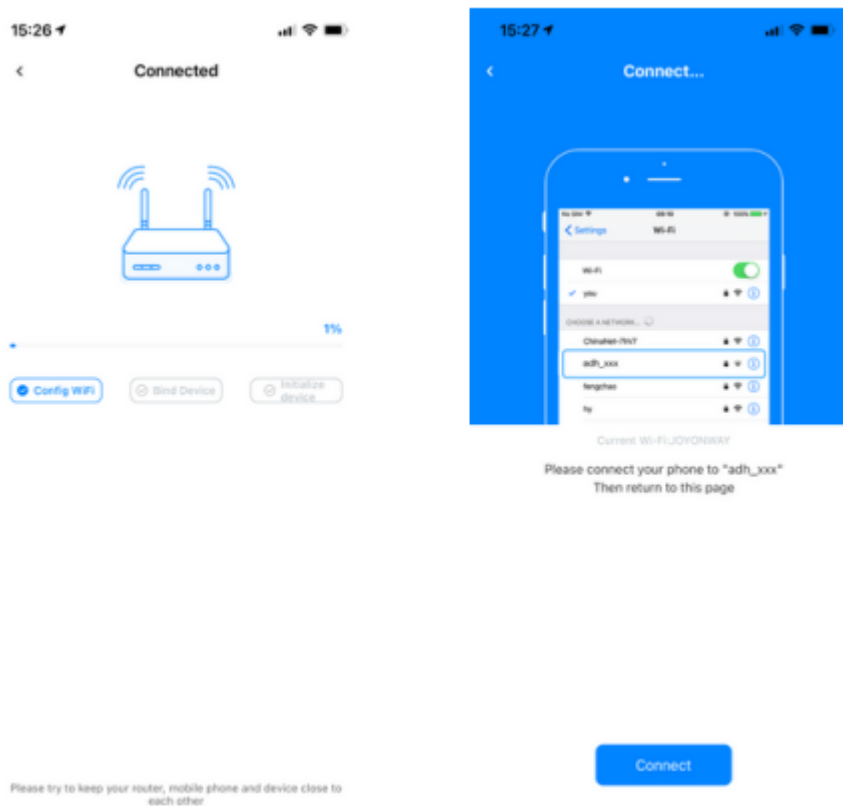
15:26

<

Connected

1%

Config WiFi

Bind Device

Initialize device

Please try to keep your router, mobile phone and device close to each other

15:27

<

Connect...

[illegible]

Settings

Wi-Fi

Wi-Fi

yiru

CHOOSE A NETWORK...

ChinaNet-7hV7

adh_xxx

fengchao

hy

Current Wi-Fi:JOYONWAY

Please connect your phone to "adh_xxx"
Then return to this page

Connect